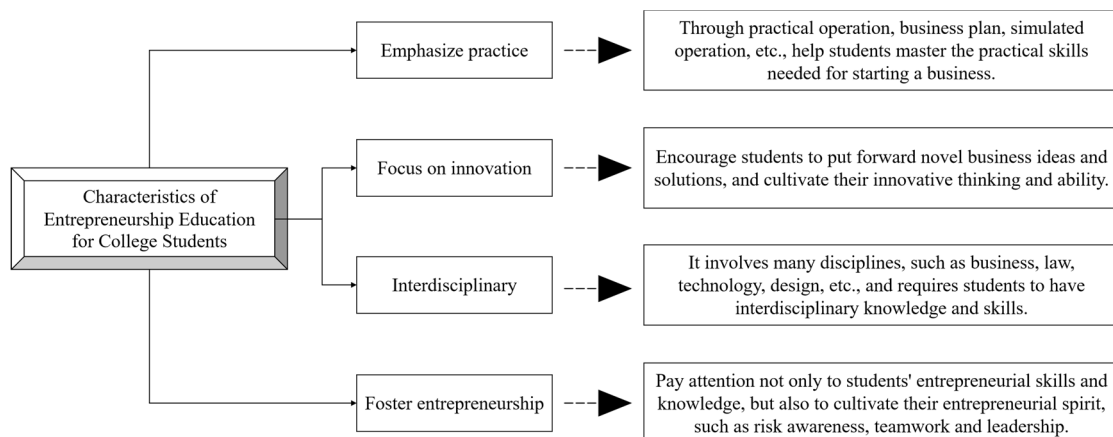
Characteristics of Entrepreneurship Education for College Students

Emphasize practice

Through practical operation, business plan, simulated operation, etc., help students master the practical skills needed for starting a business.

Focus on innovation

Encourage students to put forward novel business ideas and solutions, and cultivate their innovative thinking and ability.

Interdisciplinary

It involves many disciplines, such as business, law, technology, design, etc., and requires students to have interdisciplinary knowledge and skills.

Foster entrepreneurship

Pay attention not only to students' entrepreneurial skills and knowledge, but also to cultivate their entrepreneurial spirit, such as risk awareness, teamwork and leadership.